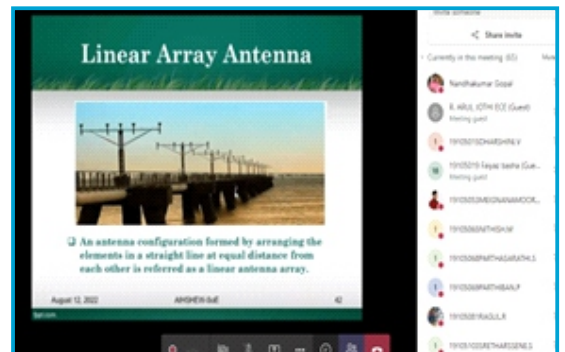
Linear Array Antenna

❑ An antenna configuration formed by arranging the elements in a straight line at equal distance from each other is referred as a linear antenna array.

August 12, 2022 AIHSHEW 0uE 42

Invite someone

Share invite

Currently in this meeting (60)

Nandhakumar Gopal

R. ARUL JOTHI ECE (Guest)
Meeting guest

1910501SDHARSHINI.V

19105015 Fayaz basha (Gue...
Meeting guest

19105053MEIGNANAMOOR...

1910505NITHISH.M

19105068PARTHASARATHI.S

19105069PARTHIBAN.P

19105081RAGUL.R

1910510S1RETHARSENE.S